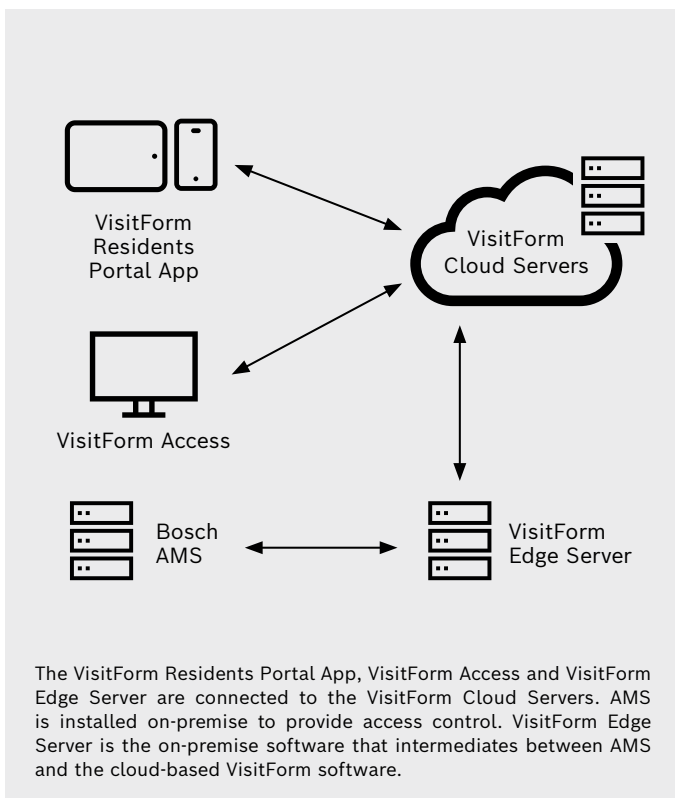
VisitForm Residents Portal App

VisitForm Cloud Servers

VisitForm Access

Bosch AMS

VisitForm Edge Server

The VisitForm Residents Portal App, VisitForm Access and VisitForm Edge Server are connected to the VisitForm Cloud Servers. AMS is installed on-premise to provide access control. VisitForm Edge Server is the on-premise software that intermediates between AMS and the cloud-based VisitForm software.